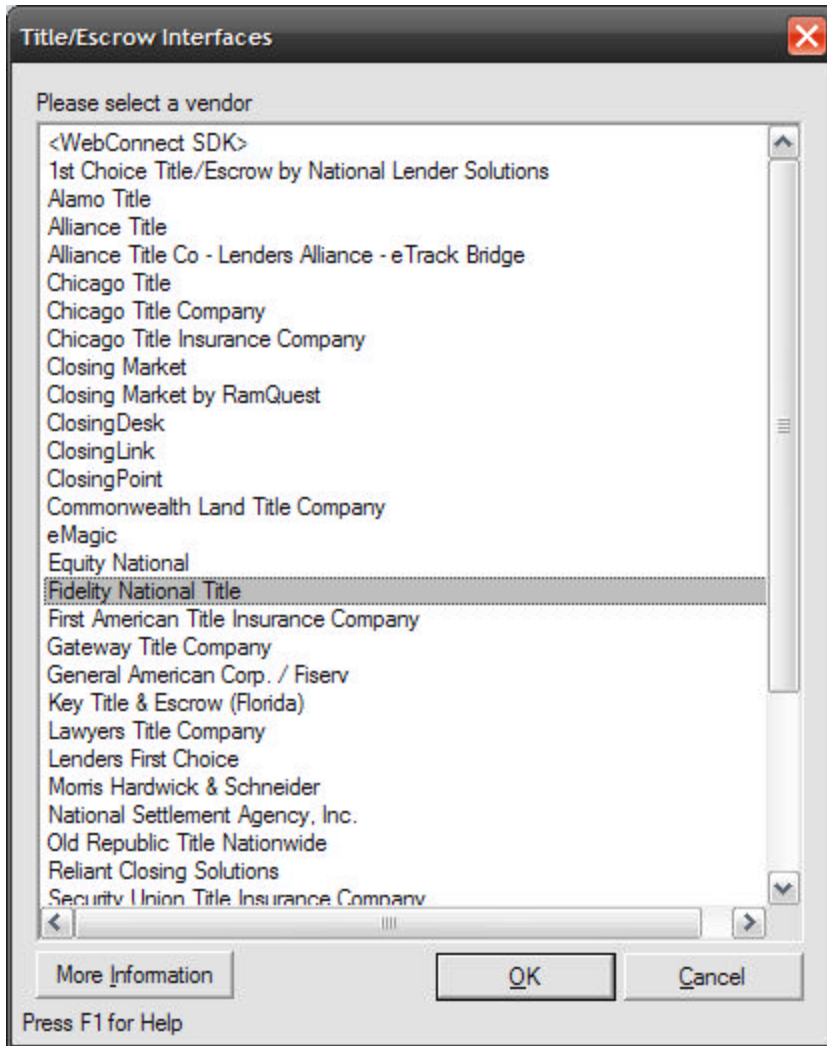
Title/Escrow Interfaces

Please select a vendor

<WebConnect SDK>
1st Choice Title/Escrow by National Lender Solutions
Alamo Title
Alliance Title
Alliance Title Co - Lenders Alliance - eTrack Bridge
Chicago Title
Chicago Title Company
Chicago Title Insurance Company
Closing Market
Closing Market by RamQuest
ClosingDesk
ClosingLink
ClosingPoint
Commonwealth Land Title Company
eMagic
Equity National
Fidelity National Title
First American Title Insurance Company
Gateway Title Company
General American Corp. / Fiserv
Key Title & Escrow (Florida)
Lawyers Title Company
Lenders First Choice
Morris Hardwick & Schneider
National Settlement Agency, Inc.
Old Republic Title Nationwide
Reliant Closing Solutions
Security Union Title Insurance Company

More Information

OK

Cancel

Press F1 for Help